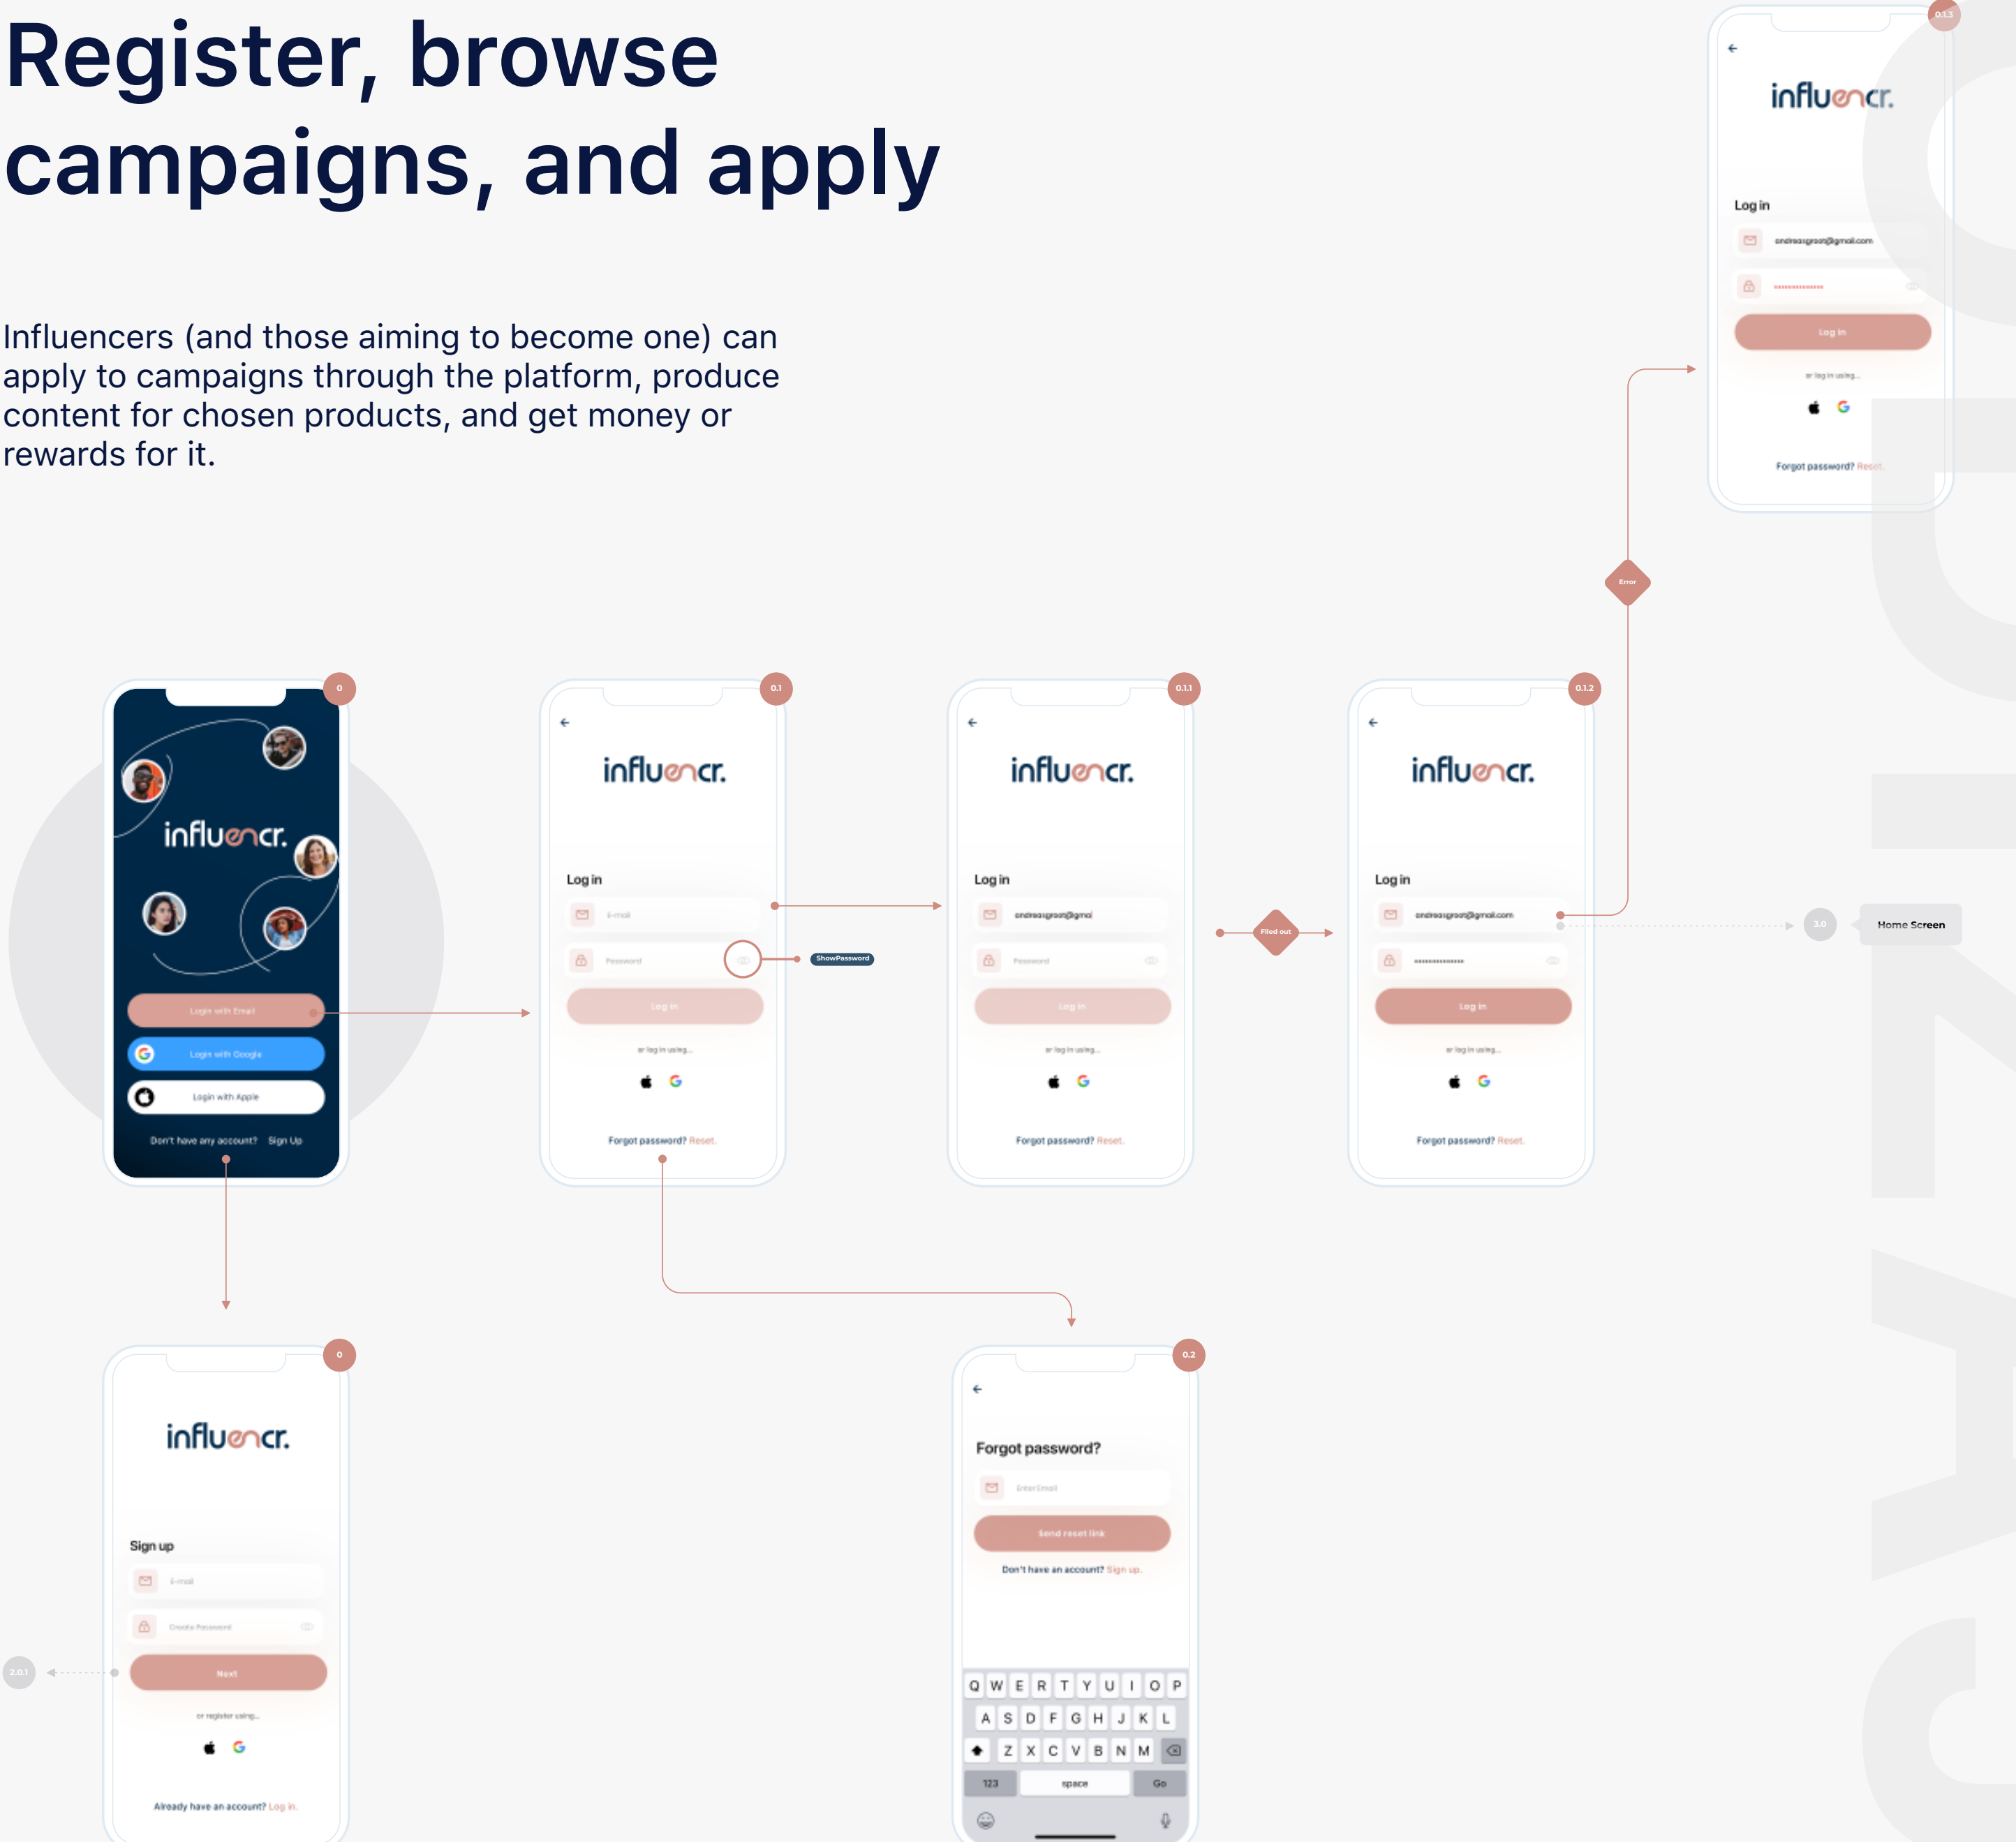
Register, browse campaigns, and apply

Influencers (and those aiming to become one) can apply to campaigns through the platform, produce content for chosen products, and get money or rewards for it.

0.1.3
influencr.
Log in
andreasgreen@gmail.com
Log in
or log in using...
Forgot password? Reset.

Error

0
influencr.
Login with Email
Login with Google
Login with Apple
Don't have any account? Sign Up

0.1
influencr.
Log in
E-mail
Password
Log in
or log in using...
Forgot password? Reset.

ShowPassword

0.1.1
influencr.
Log in
andreasgreen@gmai
Password
Log in
or log in using...
Forgot password? Reset.

Filled out

0.1.2
influencr.
Log in
andreasgreen@gmail.com
Log in
or log in using...
Forgot password? Reset.

3.0
Home Screen

0
influencr.
Sign up
E-mail
Create Password
Next
or register using...
Already have an account? Log in.

2.0.1

0.2
Forgot password?
Enter Email
Send reset link
Don't have an account? Sign up.
Q W E R T Y U I O P
A S D F G H J K L
Z X C V B N M
123 space Go